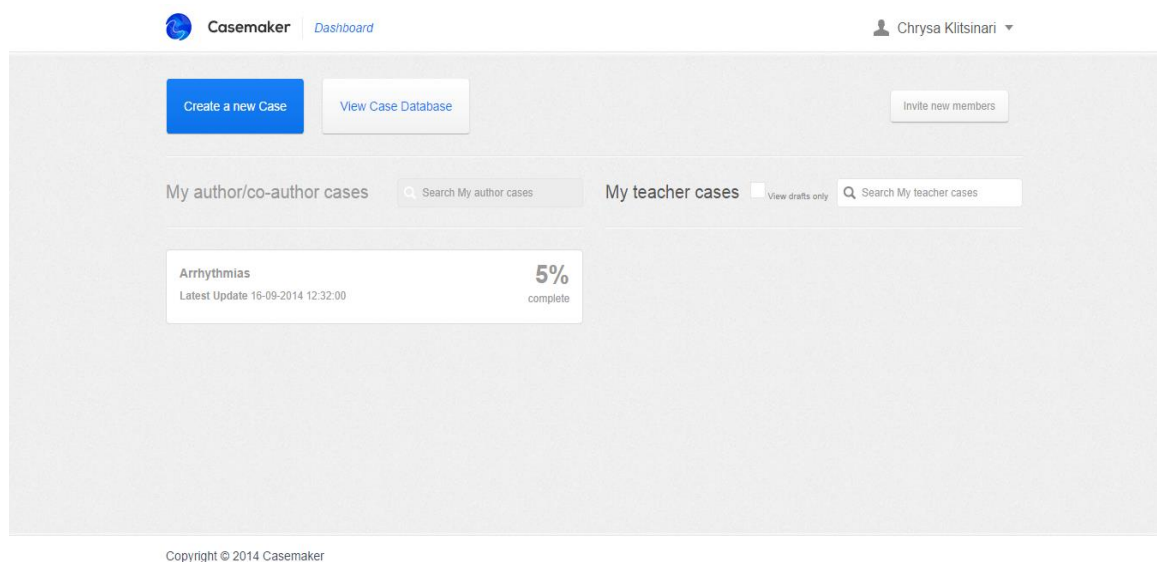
Casemaker Dashboard

Chrysa Klitsinari

Create a new Case

View Case Database

Invite new members

My author/co-author cases

Search My author cases

My teacher cases

View drafts only

Search My teacher cases

Arrhythmias

Latest Update 16-09-2014 12:32:00

5%

complete

Copyright © 2014 Casemaker